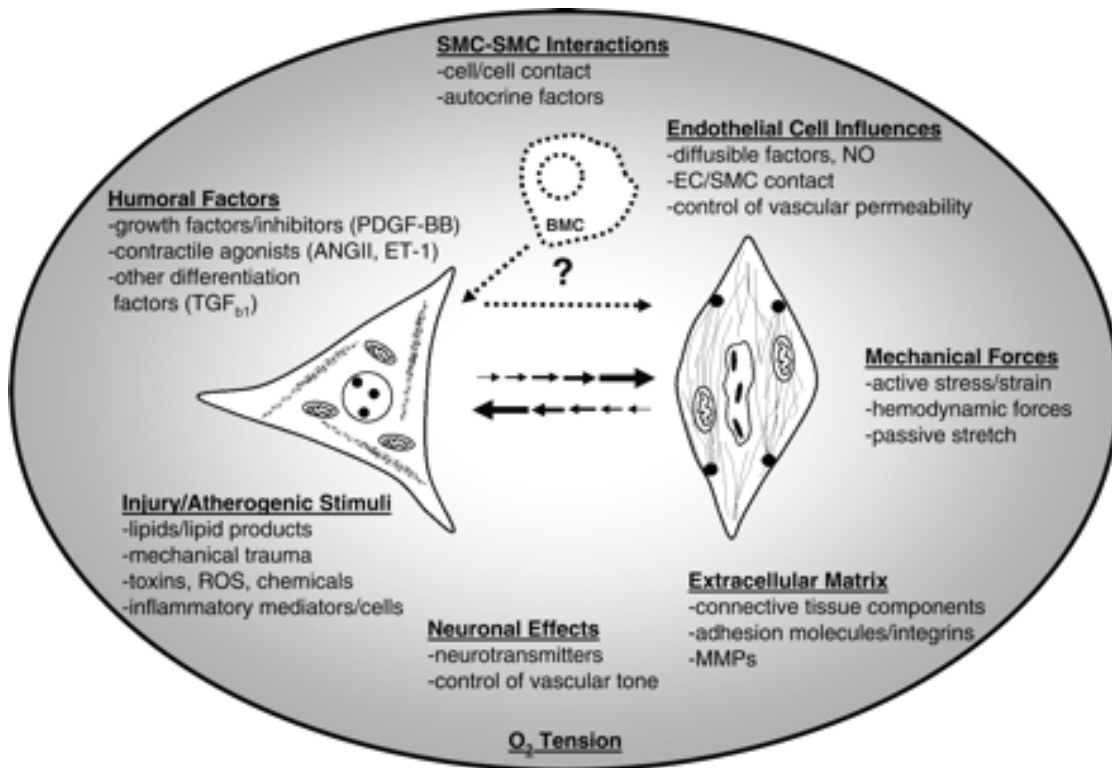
SMC-SMC Interactions
-cell/cell contact
-autocrine factors

Endothelial Cell Influences
-diffusible factors, NO
-EC/SMC contact
-control of vascular permeability

Humoral Factors
-growth factors/inhibitors (PDGF-BB)
-contractile agonists (ANGII, ET-1)
-other differentiation factors ($TGF_{b1}$)

BMC

?

Mechanical Forces
-active stress/strain
-hemodynamic forces
-passive stretch

Injury/Atherogenic Stimuli
-lipids/lipid products
-mechanical trauma
-toxins, ROS, chemicals
-inflammatory mediators/cells

Extracellular Matrix
-connective tissue components
-adhesion molecules/integrins
-MMPs

Neuronal Effects
-neurotransmitters
-control of vascular tone

$O_2$ Tension